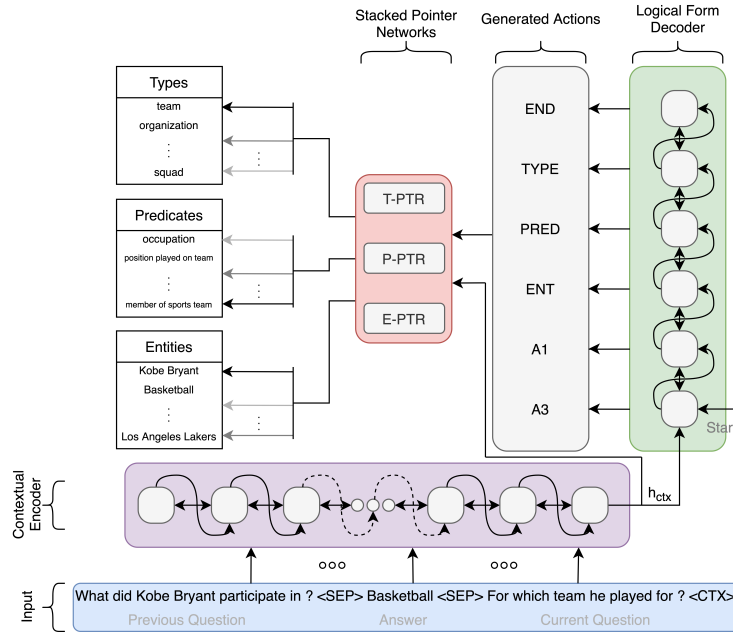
Stacked Pointer Networks

Generated Actions

Logical Form Decoder

Types
team
organization
⋮
squad

Predicates
occupation
position played on team
⋮
member of sports team

Entities
Kobe Bryant
Basketball
⋮
Los Angeles Lakers

T-PTR
P-PTR
E-PTR

END
TYPE
PRED
ENT
A1
A3

Star

Contextual Encoder

$h_{ctx}$

Input

What did Kobe Bryant participate in ? <SEP> Basketball <SEP> For which team he played for ? <CTX>

Previous Question
Answer
Current Question